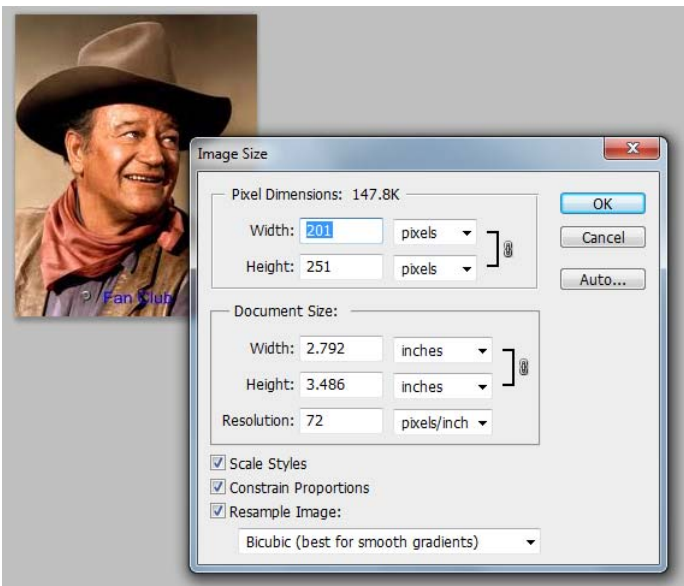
Fan Club

Image Size

Pixel Dimensions: 147.8K

Width: 201 pixels

Height: 251 pixels

OK

Cancel

Auto...

Document Size:

Width: 2.792 inches

Height: 3.486 inches

Resolution: 72 pixels/inch

Scale Styles

Constrain Proportions

Resample Image:

Bicubic (best for smooth gradients)